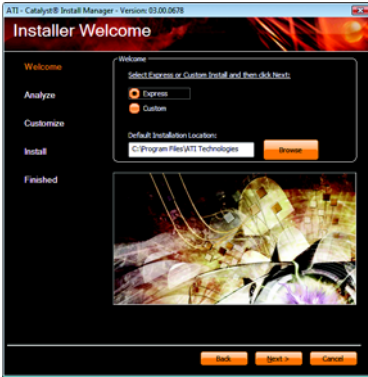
ATI - Catalyst® Install Manager - Version: 03.00.0678

Installer Welcome

Welcome

Analyze

Customize

Install

Finished

Welcome

Select Express or Custom Install and then click Next:

Express

Custom

Default Installation Location:

C:\Program Files\ATI Technologies

Browse

Back

Next >

Cancel